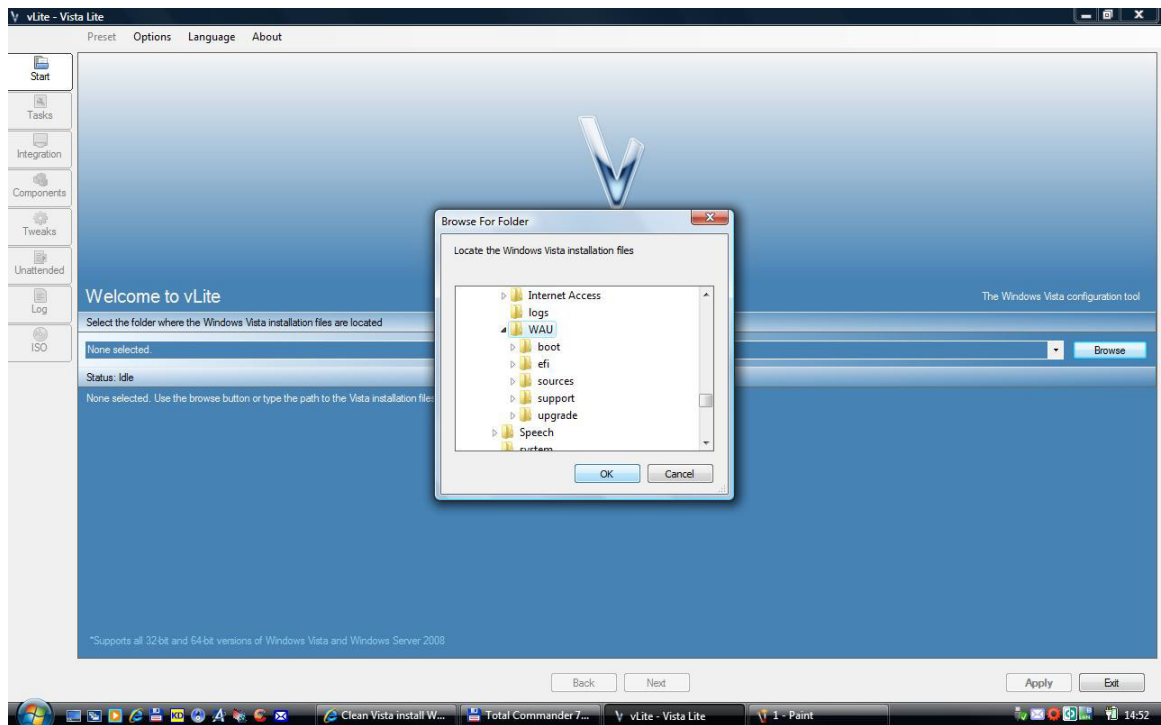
vLite - Vista Lite

Preset Options Language About

Start
Tasks
Integration
Components
Tweaks
Unattended
Log
ISO

Welcome to vLite

The Windows Vista configuration tool

Select the folder where the Windows Vista installation files are located

None selected.

Browse

Status: Idle

None selected. Use the browse button or type the path to the Vista installation files

Browse For Folder

Locate the Windows Vista installation files

Internet Access
logs
WAU
boot
efi
sources
support
upgrade
Speech
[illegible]

OK
Cancel

*Supports all 32-bit and 64-bit versions of Windows Vista and Windows Server 2008

Back
Next
Apply
Exit

Clean Vista install W...
Total Commander 7...
vLite - Vista Lite
1 - Paint
14:52